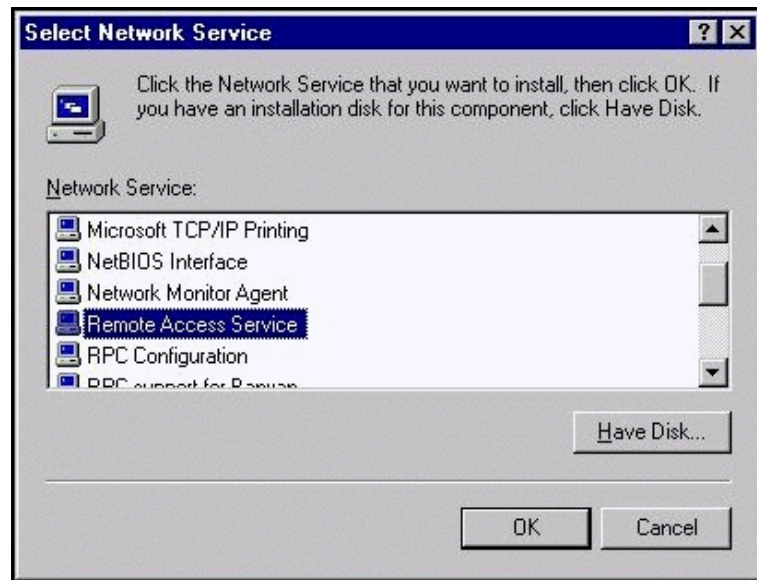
Select Network Service

?

Click the Network Service that you want to install, then click OK. If you have an installation disk for this component, click Have Disk.

Network Service:

Microsoft TCP/IP Printing
NetBIOS Interface
Network Monitor Agent
Remote Access Service
RPC Configuration
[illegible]

Have Disk...

OK

Cancel